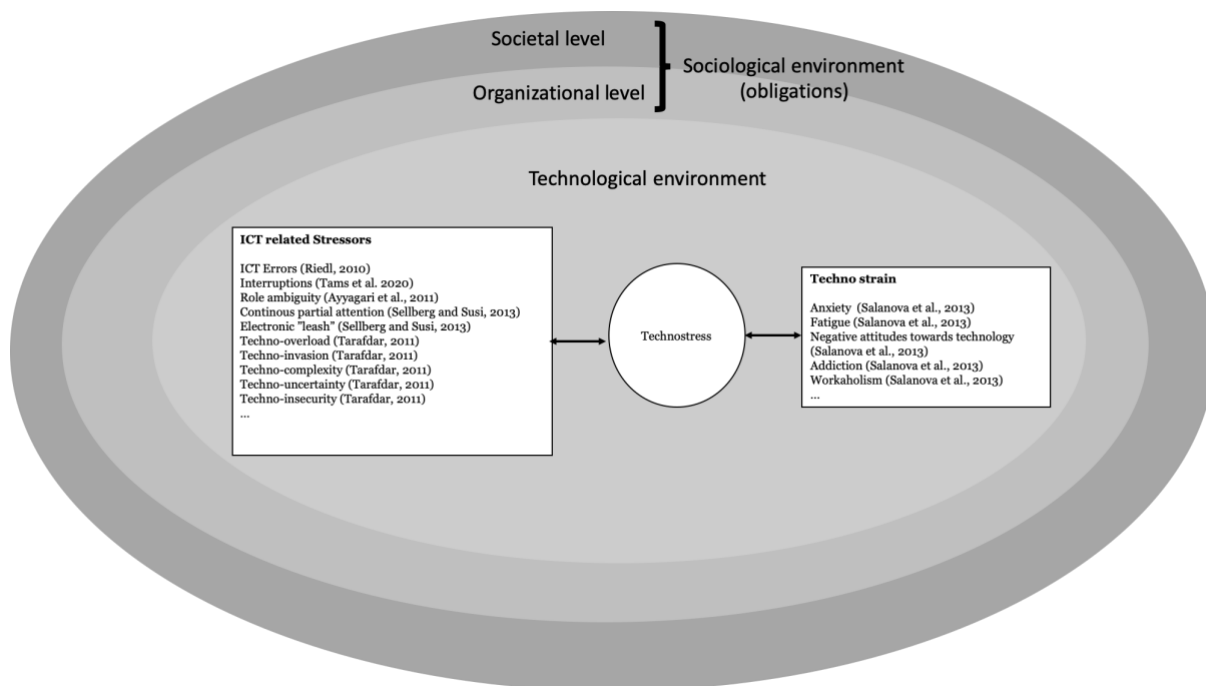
Societal level

Organizational level

Sociological environment (obligations)

Technological environment

**ICT related Stressors**

ICT Errors (Riedl, 2010)
Interruptions (Tams et al. 2020)
Role ambiguity (Ayyagari et al., 2011)
Continous partial attention (Sellberg and Susi, 2013)
Electronic "leash" (Sellberg and Susi, 2013)
Techno-overload (Tarafdar, 2011)
Techno-invasion (Tarafdar, 2011)
Techno-complexity (Tarafdar, 2011)
Techno-uncertainty (Tarafdar, 2011)
Techno-insecurity (Tarafdar, 2011)
...

Technostress

**Techno strain**

Anxiety (Salanova et al., 2013)
Fatigue (Salanova et al., 2013)
Negative attitudes towards technology (Salanova et al., 2013)
Addiction (Salanova et al., 2013)
Workaholism (Salanova et al., 2013)
...